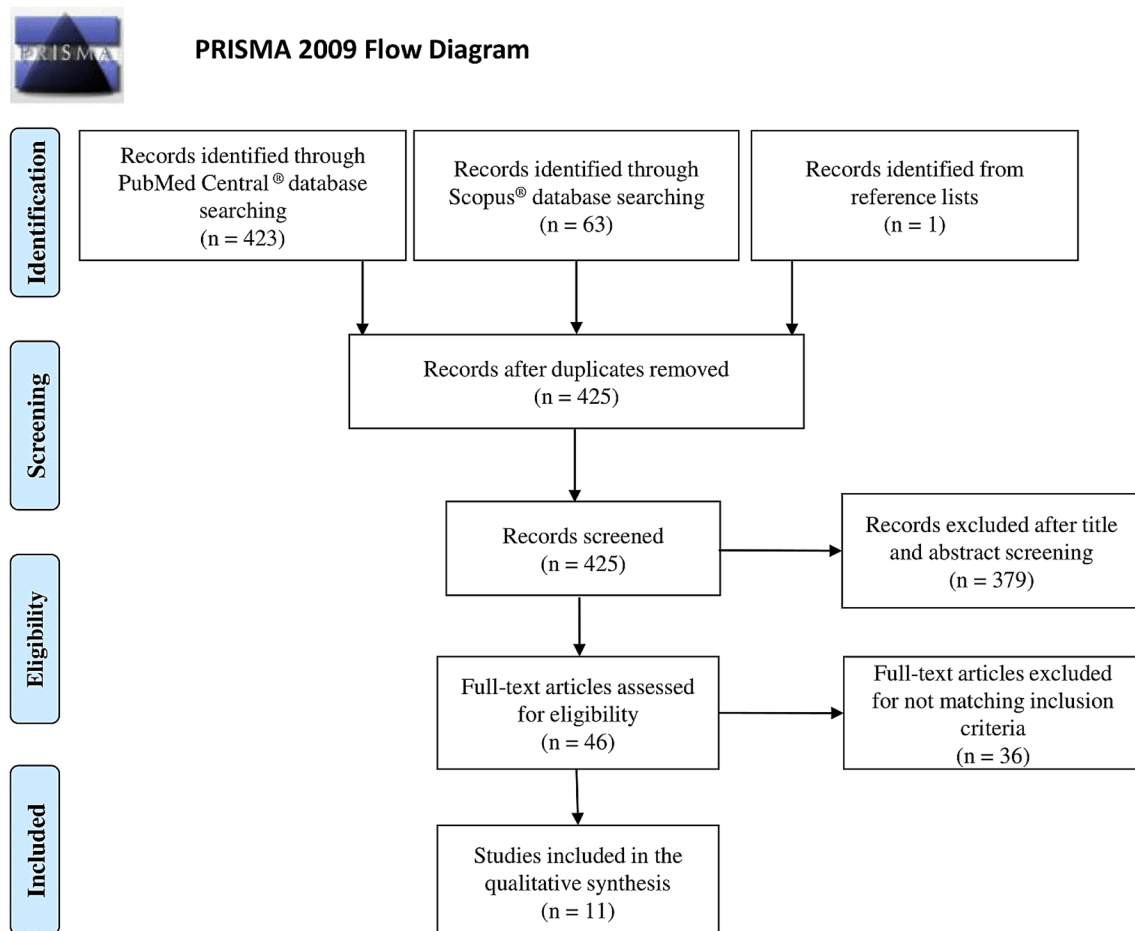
PRISMA

PRISMA 2009 Flow Diagram

Identification

Records identified through PubMed Central® database searching (n = 423)

Records identified through Scopus® database searching (n = 63)

Records identified from reference lists (n = 1)

Screening

Records after duplicates removed (n = 425)

Records screened (n = 425)

Records excluded after title and abstract screening (n = 379)

Eligibility

Full-text articles assessed for eligibility (n = 46)

Full-text articles excluded for not matching inclusion criteria (n = 36)

Included

Studies included in the qualitative synthesis (n = 11)